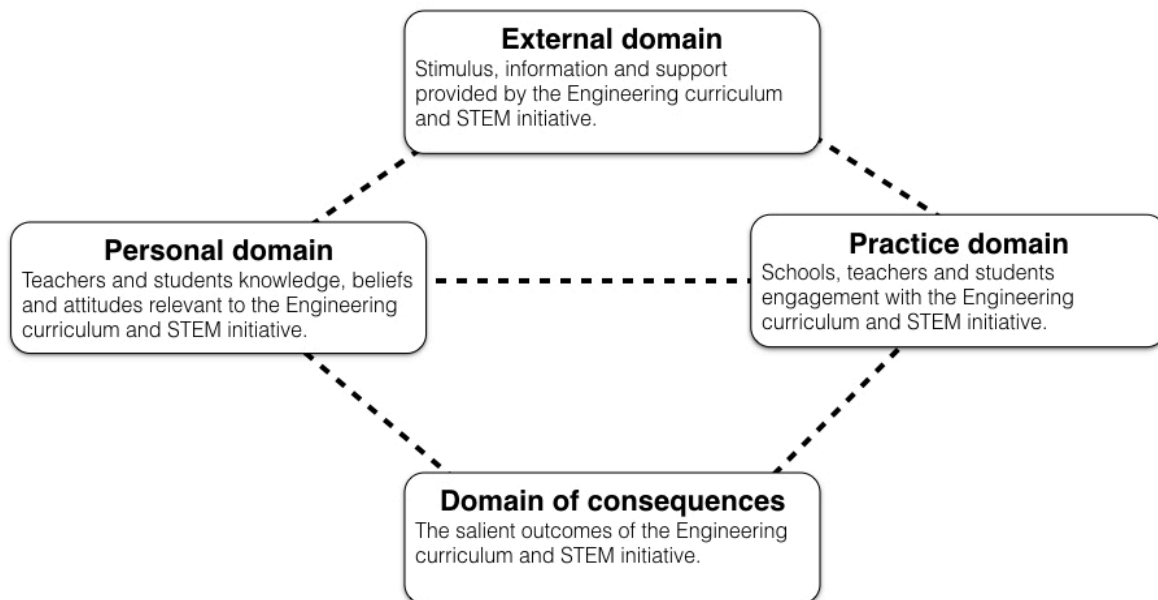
External domain
Stimulus, information and support provided by the Engineering curriculum and STEM initiative.

Personal domain
Teachers and students knowledge, beliefs and attitudes relevant to the Engineering curriculum and STEM initiative.

Practice domain
Schools, teachers and students engagement with the Engineering curriculum and STEM initiative.

Domain of consequences
The salient outcomes of the Engineering curriculum and STEM initiative.